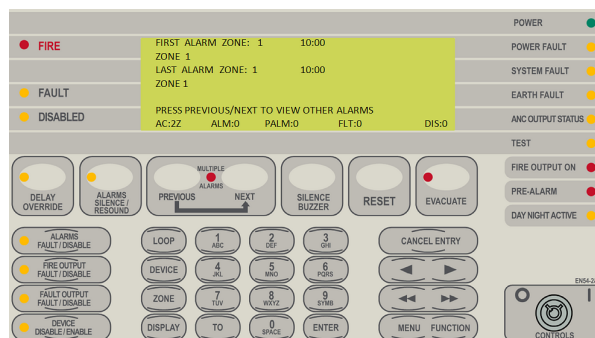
FIRE
FAULT
DISABLED

FIRST ALARM ZONE: 1 10:00
ZONE 1
LAST ALARM ZONE: 1 10:00
ZONE 1

PRESS PREVIOUS/NEXT TO VIEW OTHER ALARMS
AC:2Z ALM:0 PALM:0 FLT:0 DIS:0

POWER
POWER FAULT
SYSTEM FAULT
EARTH FAULT
ANC OUTPUT STATUS
TEST
FIRE OUTPUT ON
PRE-ALARM
DAY NIGHT ACTIVE

DELAY OVERRIDE
ALARMS SILENCE / RESOUND
MULTIPLE ALARMS
PREVIOUS
NEXT
SILENCE BUZZER
RESET
EVACUATE

ALARMS FAULT / DISABLE
FIRE OUTPUT FAULT / DISABLE
FAULT OUTPUT FAULT / DISABLE
DEVICE DISABLE / ENABLE

LOOP
DEVICE
ZONE
DISPLAY
1 ABC
2 DEF
3 GHI
4 JKL
5 MNO
6 PQRS
7 TUV
8 WXYZ
9 SYMB
TO
0 SPACE
ENTER
CANCEL ENTRY
MENU
FUNCTION

EN54-2
O
I
CONTROLS